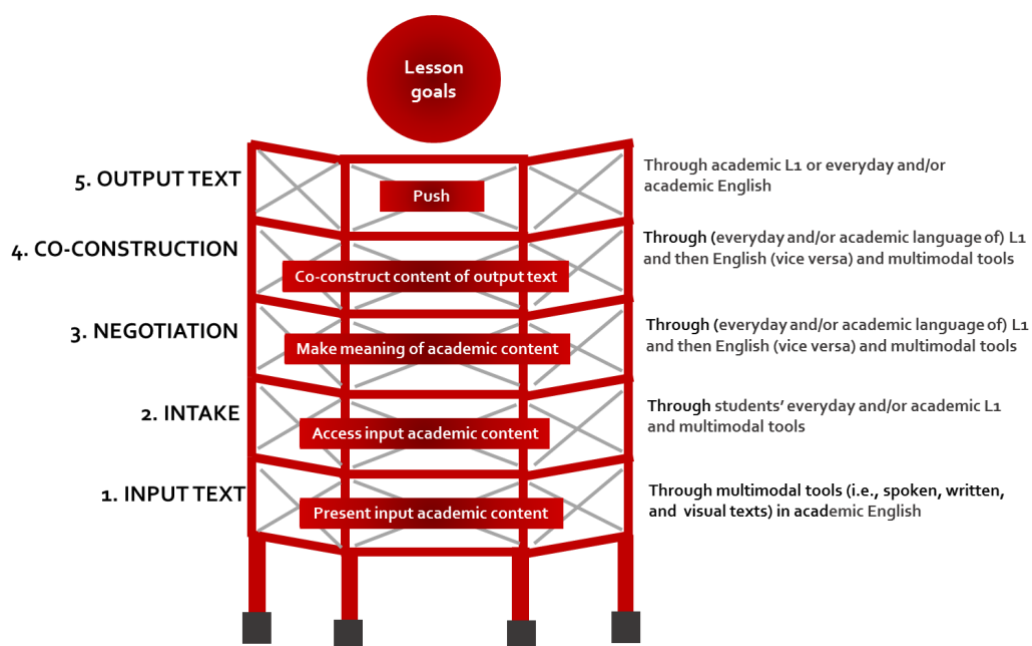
Lesson goals

5. OUTPUT TEXT

Push

Through academic L1 or everyday and/or academic English

4. CO-CONSTRUCTION

Co-construct content of output text

Through (everyday and/or academic language of) L1 and then English (vice versa) and multimodal tools

3. NEGOTIATION

Make meaning of academic content

Through (everyday and/or academic language of) L1 and then English (vice versa) and multimodal tools

2. INTAKE

Access input academic content

Through students' everyday and/or academic L1 and multimodal tools

1. INPUT TEXT

Present input academic content

Through multimodal tools (i.e., spoken, written, and visual texts) in academic English